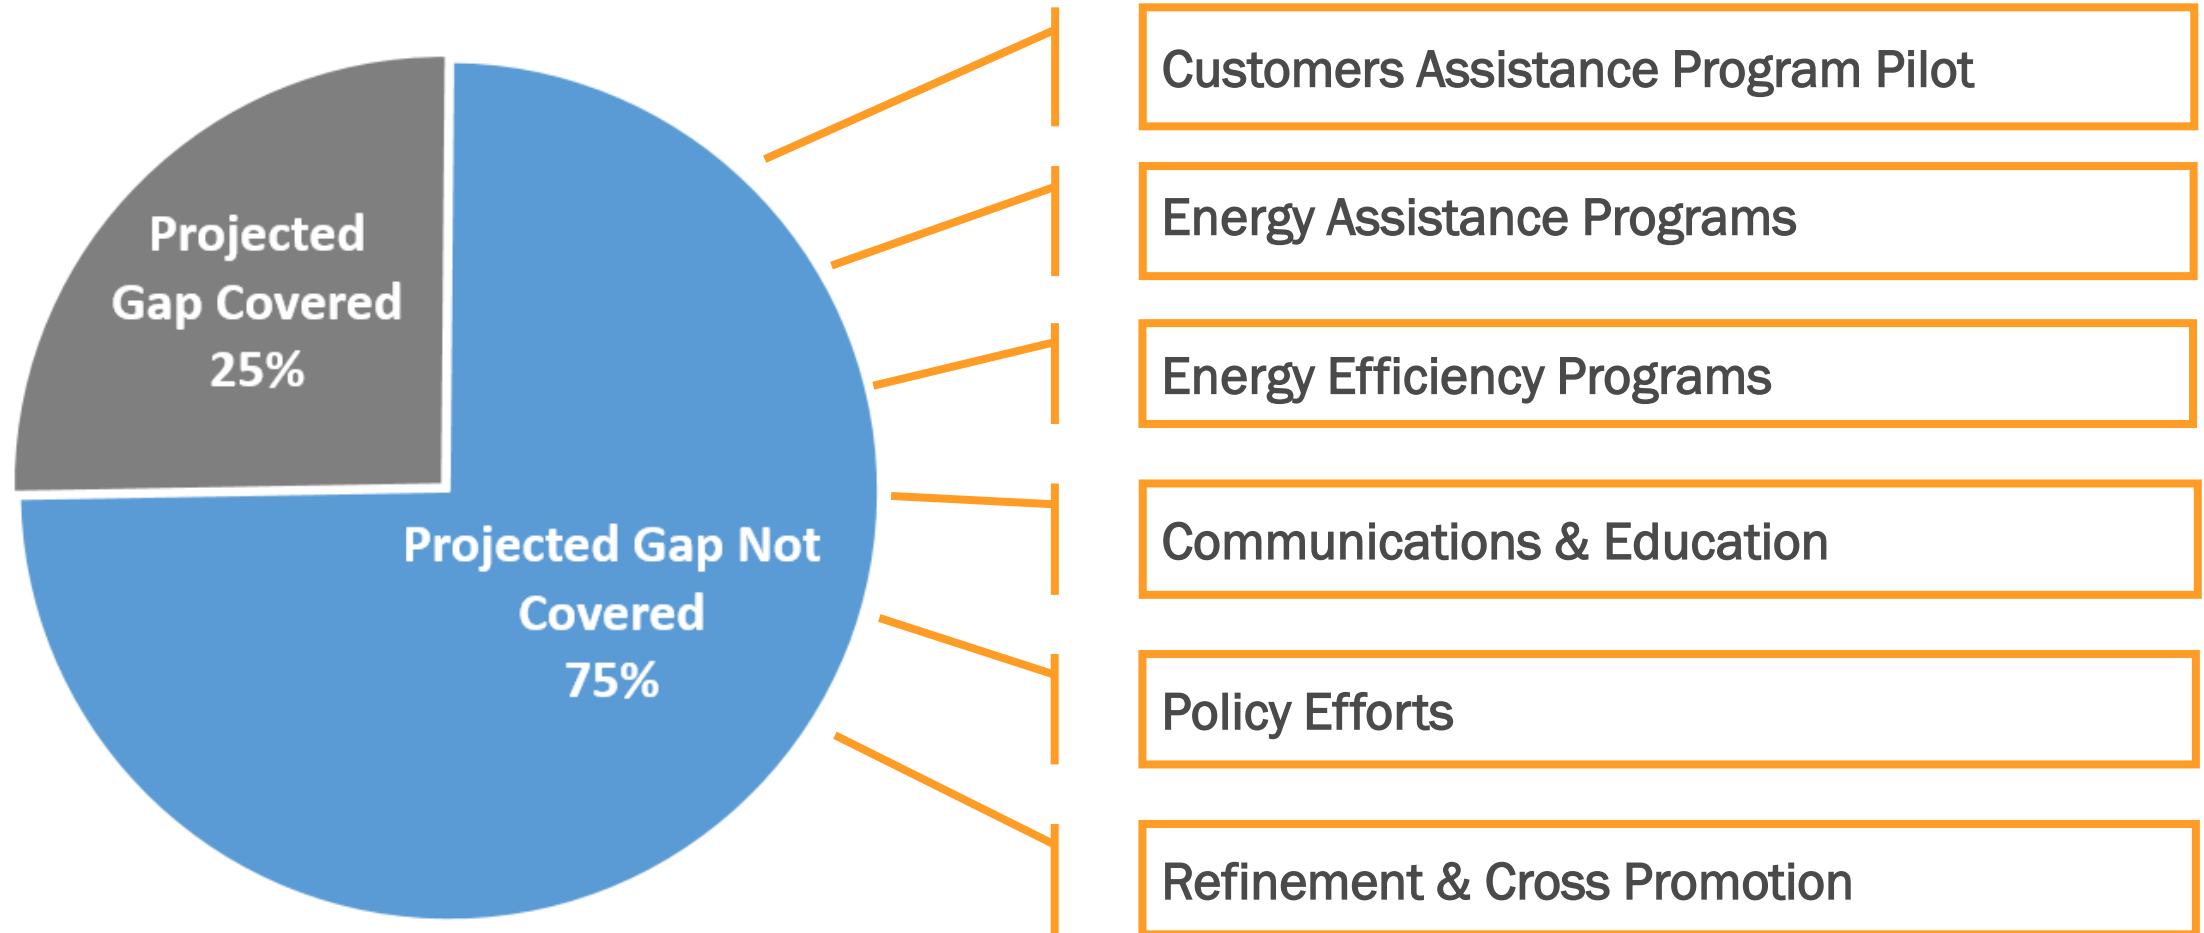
Projected Gap Covered 25%

Projected Gap Not Covered 75%

Customers Assistance Program Pilot

Energy Assistance Programs

Energy Efficiency Programs

Communications & Education

Policy Efforts

Refinement & Cross Promotion